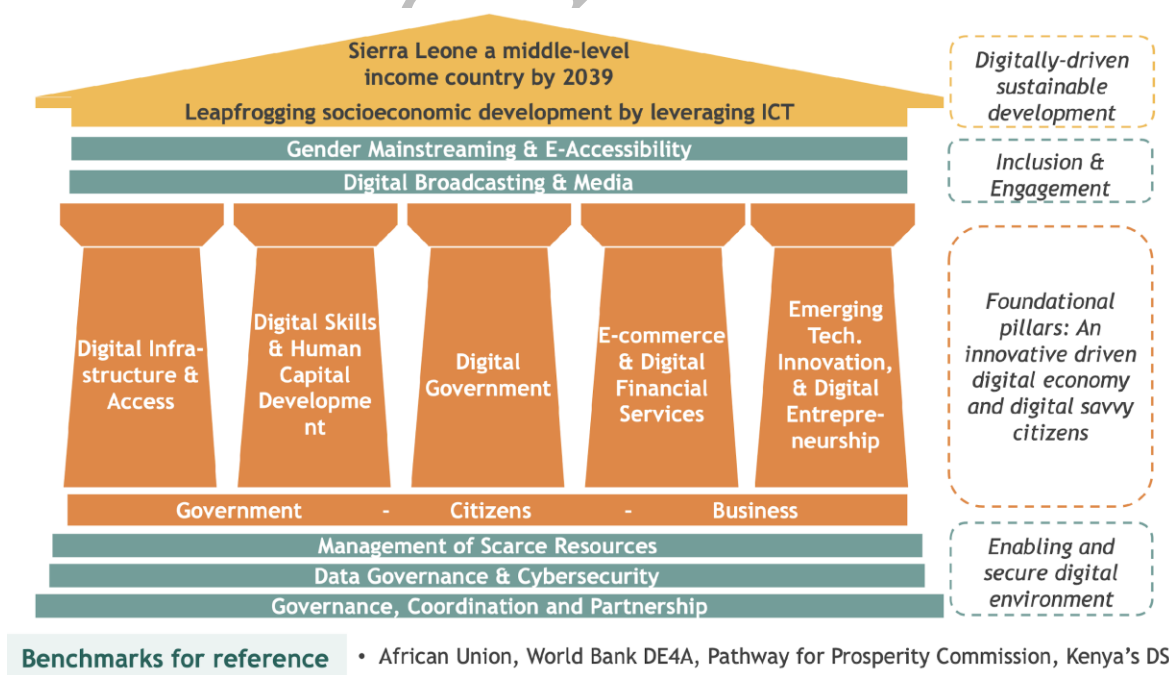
Sierra Leone a middle-level income country by 2039

Leapfrogging socioeconomic development by leveraging ICT

Digitally-driven sustainable development

Gender Mainstreaming & E-Accessibility

Digital Broadcasting & Media

Inclusion & Engagement

Digital Infrastructure & Access

Digital Skills & Human Capital Developme nt

Digital Government

E-commerce & Digital Financial Services

Emerging Tech. Innovation, & Digital Entrepreneurship

Foundational pillars: An innovative driven digital economy and digital savvy citizens

Government - Citizens - Business

Management of Scarce Resources

Data Governance & Cybersecurity

Governance, Coordination and Partnership

Enabling and secure digital environment

Benchmarks for reference

• African Union, World Bank DE4A, Pathway for Prosperity Commission, Kenya's DS